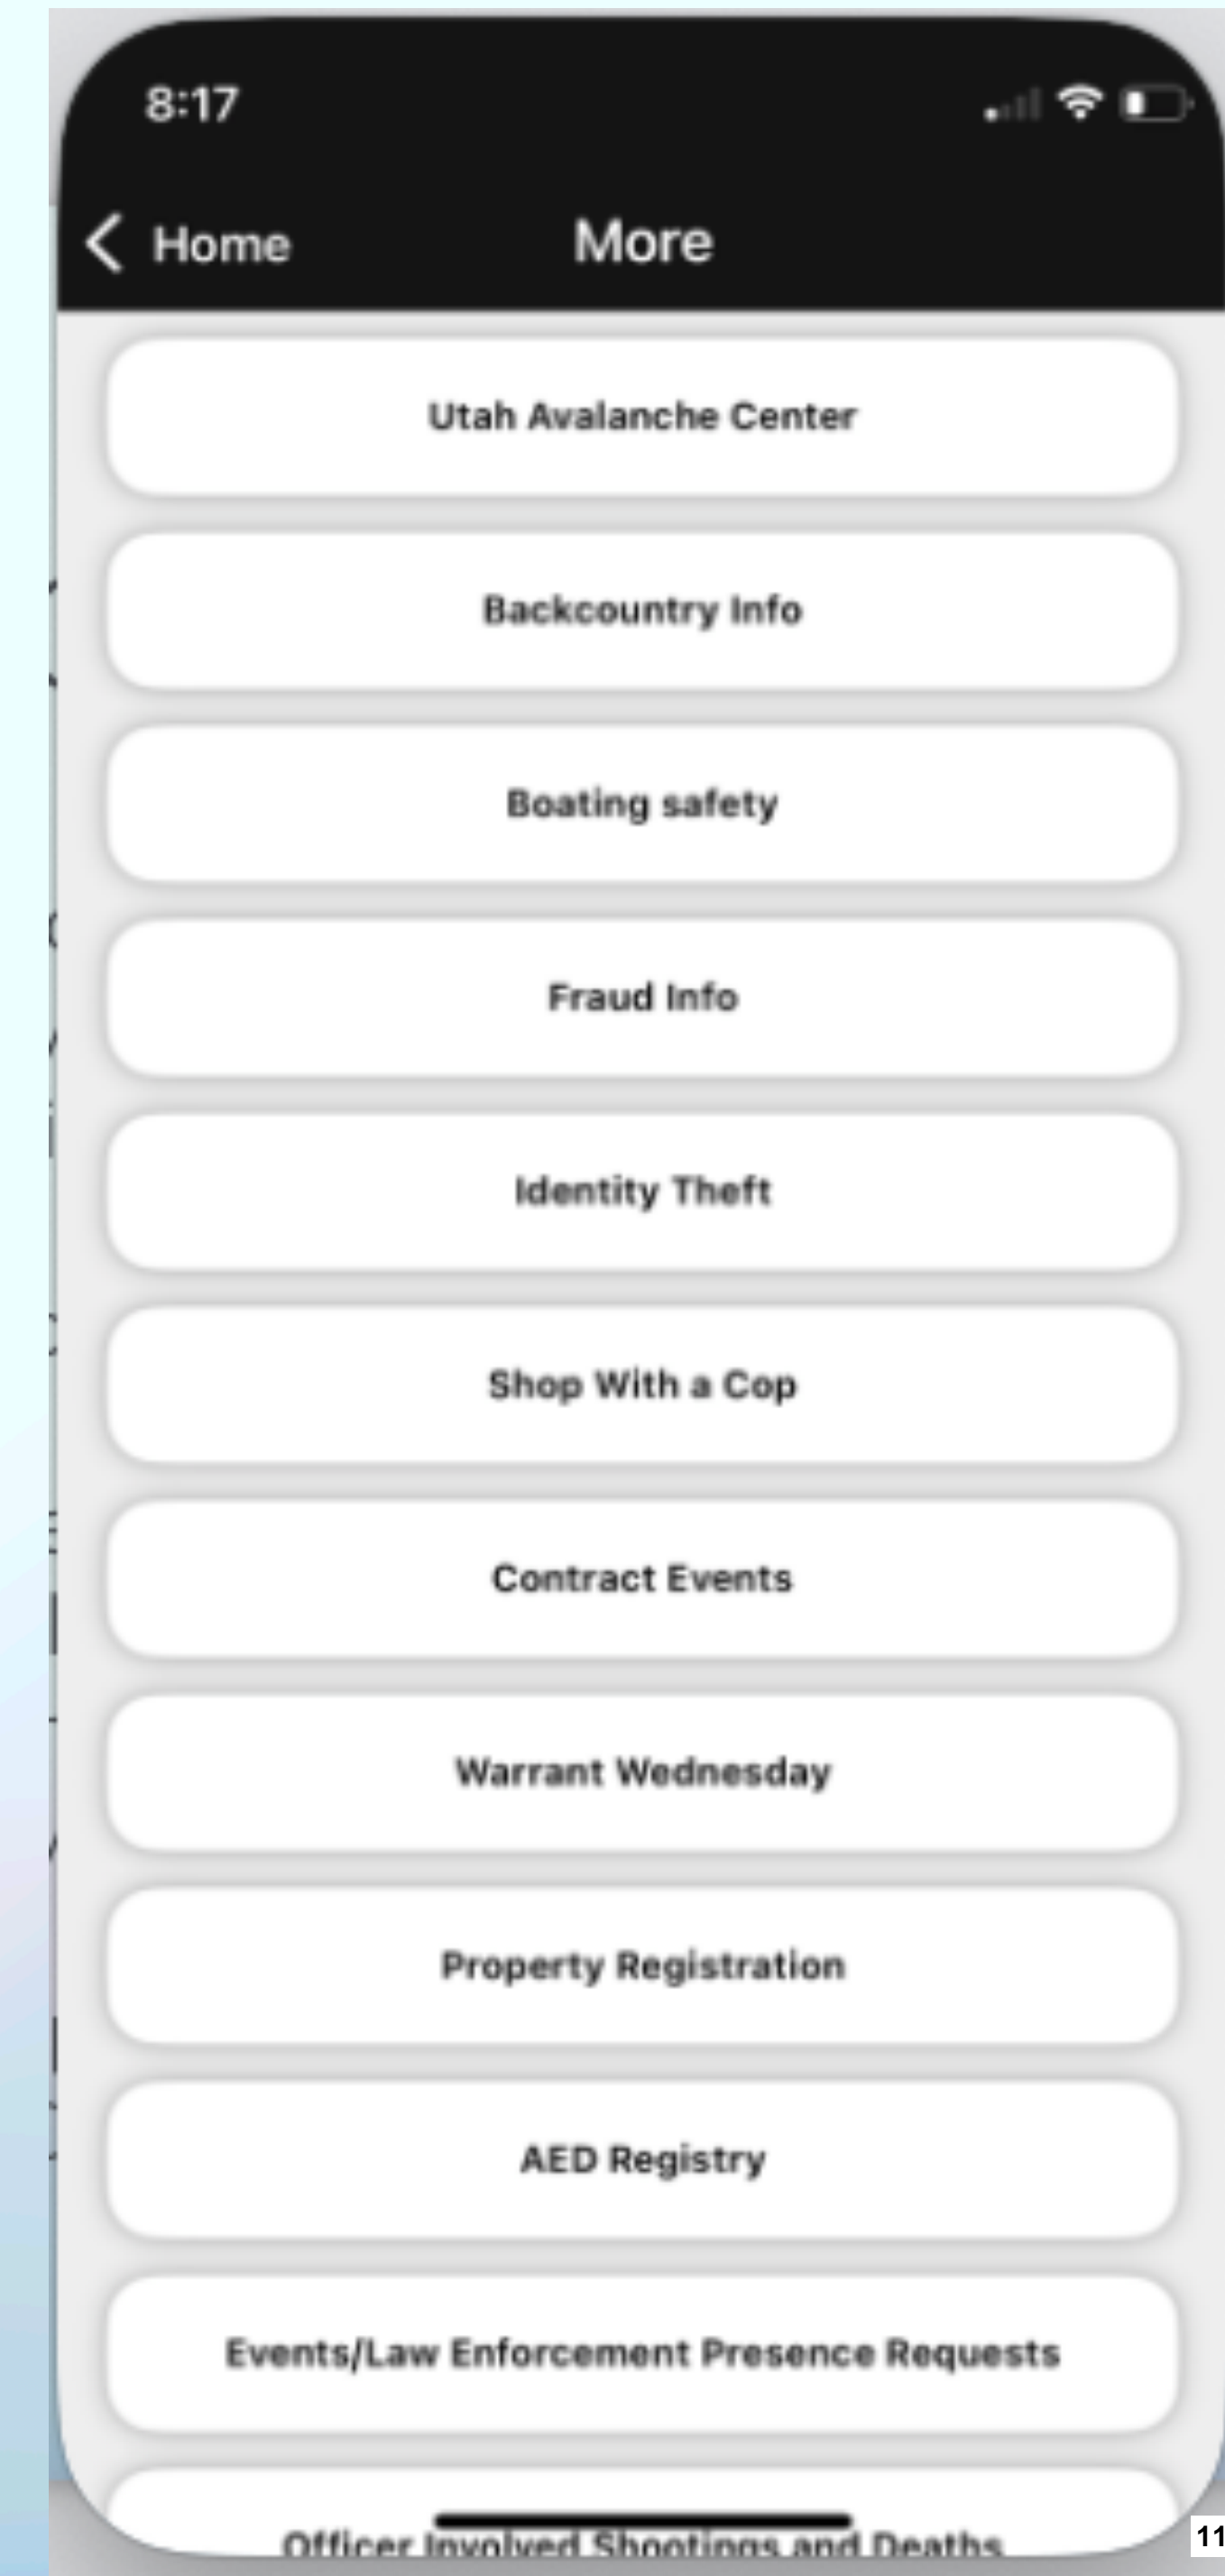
8:17

Home

More

Utah Avalanche Center

Backcountry Info

Boating safety

Fraud Info

Identity Theft

Shop With a Cop

Contract Events

Warrant Wednesday

Property Registration

AED Registry

Events/Law Enforcement Presence Requests

Officer Involved Shootings and Deaths

11